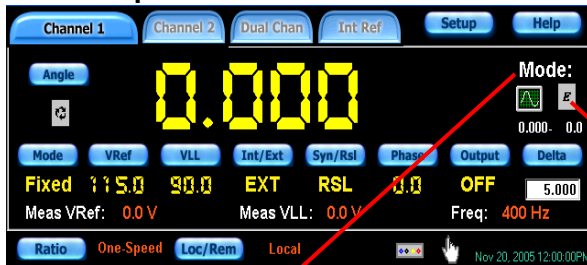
Channel 1 Channel 2 Dual Chan Int Ref Setup Help

Angle

0.000

Mode:

0.000- 0.0

Mode VRef VLL Int/Ext Syn/Rsl Phase Output Delta

Fixed 115.0 90.0 EXT RSL 0.0 OFF 5.000

Meas VRef: 0.0 V Meas VLL: 0.0 V Freq: 400 Hz

Ratio One-Speed Loc/Rem Local Nov 20, 2005 12:00:00PM